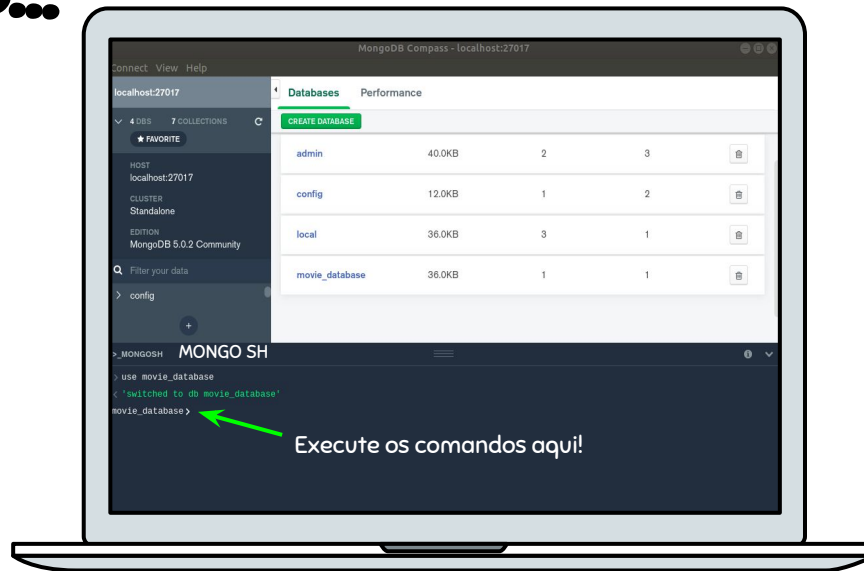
MongoDB Compass - localhost:27017

onnect View Help

localhost:27017

4 DBS 7 COLLECTIONS

★ FAVORITE

HOST
localhost:27017

CLUSTER
Standalone

EDITION
MongoDB 5.0.2 Community

Filter your data

config

Databases Performance

CREATE DATABASE

| | | | |
|---|---|---|---|
| admin | 40.0KB | 2 | 3 |
| config | 12.0KB | 1 | 2 |
| local | 36.0KB | 3 | 1 |
| movie_database | 36.0KB | 1 | 1 |

>_MONGOSH MONGO SH

> use movie_database
< 'switched to db movie_database'
movie_database >

Execute os comandos aqui!